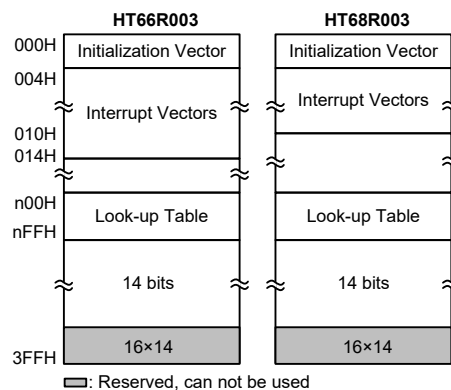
HT66R003

HT68R003

000H
004H
010H
014H
n00H
nFFH
3FFH

Initialization Vector
Interrupt Vectors
Look-up Table
14 bits
16×14

Initialization Vector
Interrupt Vectors
Look-up Table
14 bits
16×14

: Reserved, can not be used